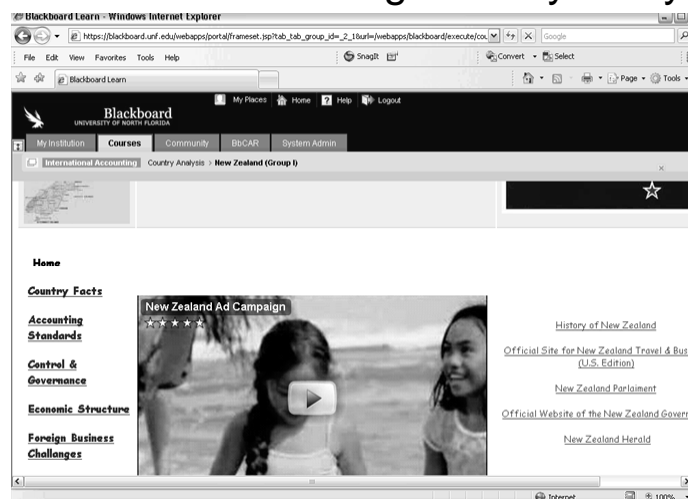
Blackboard Learn - Windows Internet Explorer

https://blackboard.unf.edu/webapps/portal/frameset.jsp?tab_tab_group_id=_2_1&url=/webapps/blackboard/execute/cou

Google

File Edit View Favorites Tools Help

SnagIt

Convert Select

Blackboard Learn

Page Tools

My Places Home Help Logout

Blackboard
UNIVERSITY OF NORTH FLORIDA

My Institution Courses Community BbCAR System Admin

International Accounting Country Analysis > New Zealand (Group I)

Home

Country Facts

Accounting Standards

Control & Governance

Economic Structure

Foreign Business Challanges

New Zealand Ad Campaign

History of New Zealand

Official Site for New Zealand Travel & Bus (U.S. Edition)

New Zealand Parlaiment

Official Website of the New Zealand Govern

New Zealand Herald

Internet

100%